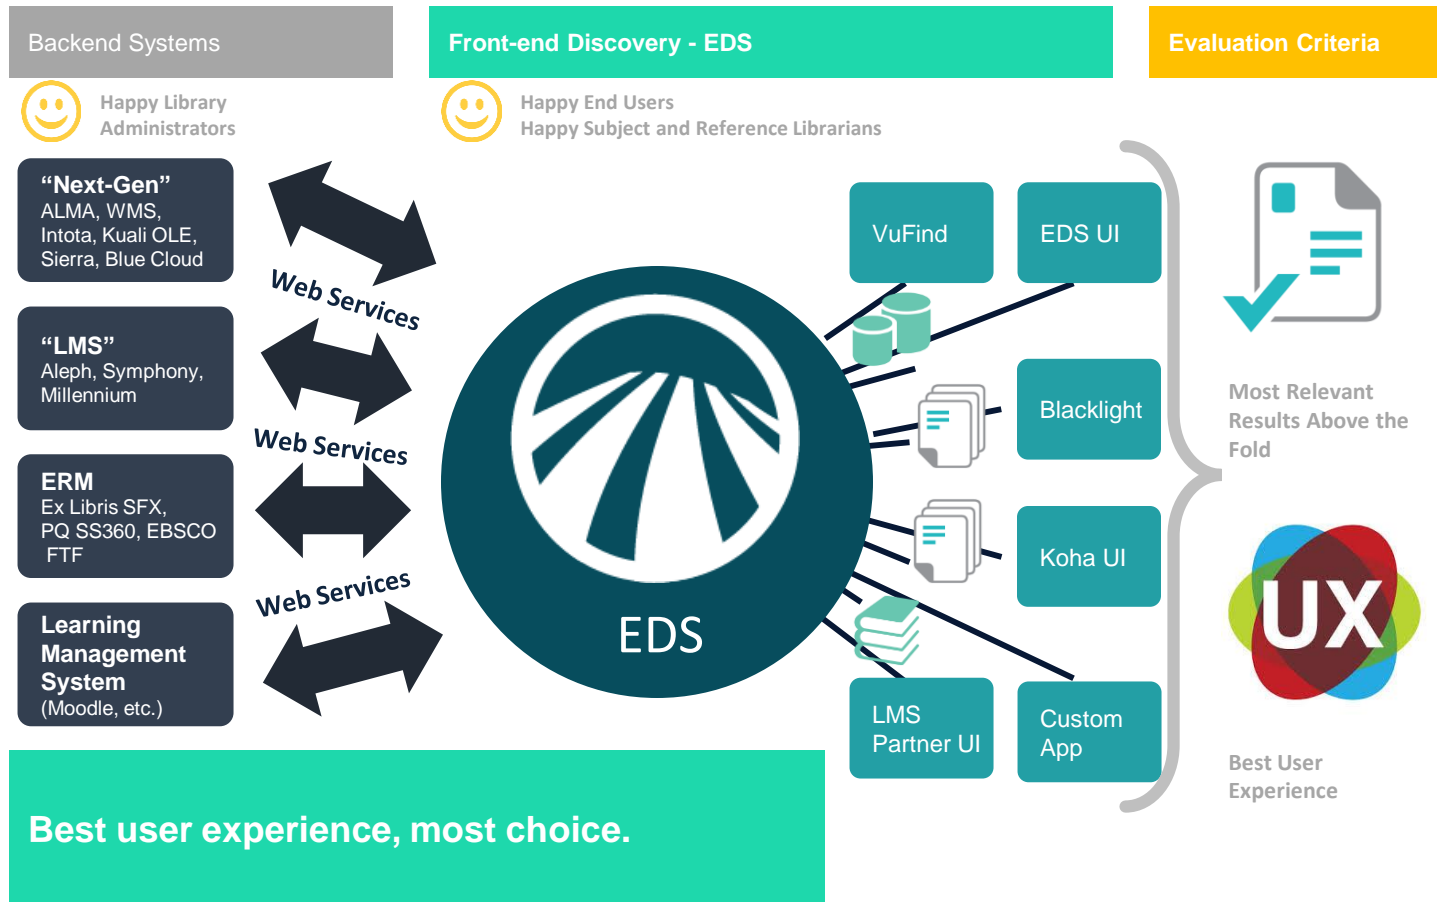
Backend Systems

Front-end Discovery - EDS

Evaluation Criteria

Happy Library Administrators

Happy End Users
Happy Subject and Reference Librarians

“Next-Gen”
ALMA, WMS, Intota, Kuali OLE, Sierra, Blue Cloud

“LMS”
Aleph, Symphony, Millennium

ERM
Ex Libris SFX, PQ SS360, EBSCO FTF

Learning Management System
(Moodle, etc.)

Web Services

Web Services

Web Services

EDS

VuFind

EDS UI

Blacklight

Koha UI

LMS Partner UI

Custom App

Most Relevant Results Above the Fold

UX

Best User Experience

Best user experience, most choice.